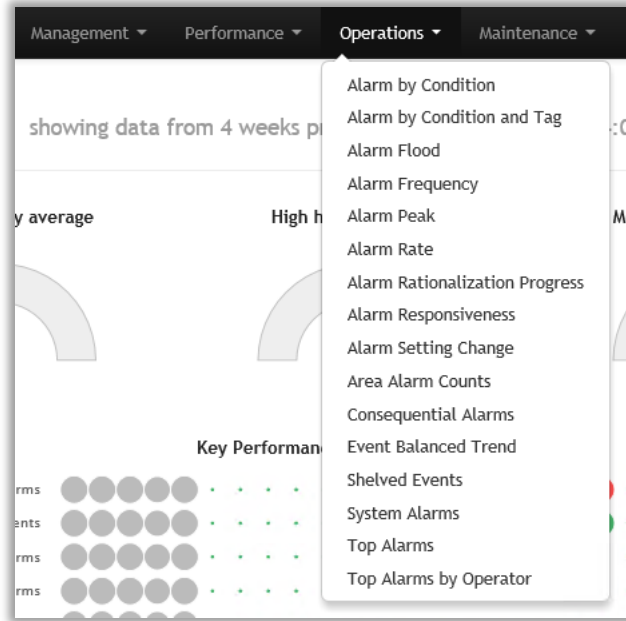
Management ▾ Performance ▾ Operations ▾ Maintenance ▾

showing data from 4 weeks pr

:(

y average

High h

M

Key Performanc

rms

ents

rms

rms

Alarm by Condition
Alarm by Condition and Tag
Alarm Flood
Alarm Frequency
Alarm Peak
Alarm Rate
Alarm Rationalization Progress
Alarm Responsiveness
Alarm Setting Change
Area Alarm Counts
Consequential Alarms
Event Balanced Trend
Shelved Events
System Alarms
Top Alarms
Top Alarms by Operator